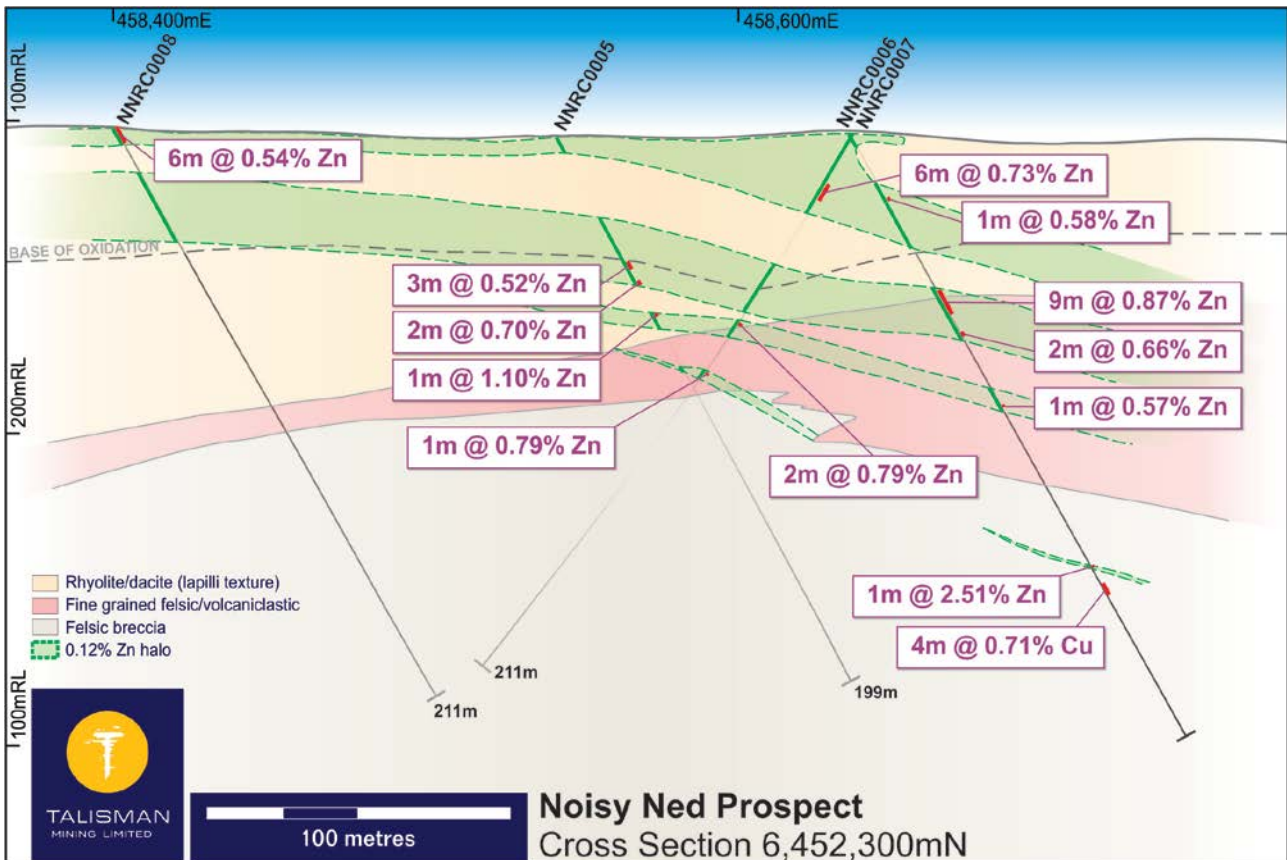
458,400mE

458,600mE

100mRL

NNRC0008

NNRC0005

NNRC0006

NNRC0007

6m @ 0.54% Zn

6m @ 0.73% Zn

1m @ 0.58% Zn

BASE OF OXIDATION

3m @ 0.52% Zn

2m @ 0.70% Zn

1m @ 1.10% Zn

9m @ 0.87% Zn

2m @ 0.66% Zn

1m @ 0.57% Zn

200mRL

1m @ 0.79% Zn

2m @ 0.79% Zn

Rhyolite/dacite (lapilli texture)

Fine grained felsic/volcaniclastic

Felsic breccia

0.12% Zn halo

1m @ 2.51% Zn

4m @ 0.71% Cu

100mRL

211m

211m

199m

TALISMAN MINING LIMITED

100 metres

Noisy Ned Prospect

Cross Section 6,452,300mN